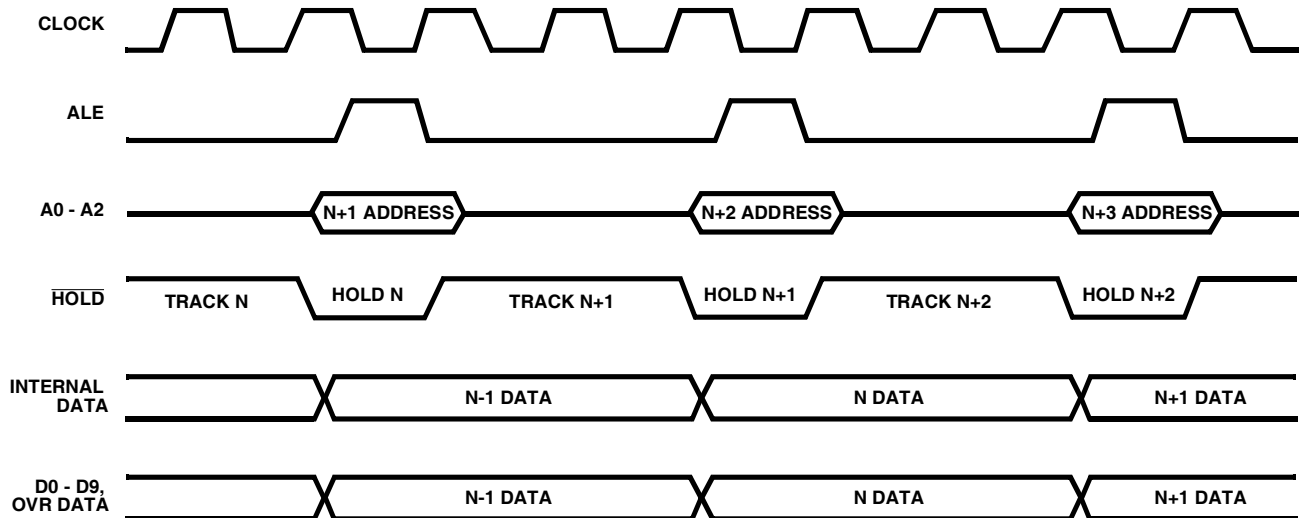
CLOCK

ALE

A0 - A2

N+1 ADDRESS

N+2 ADDRESS

N+3 ADDRESS

$\overline{\text{HOLD}}$

TRACK N

HOLD N

TRACK N+1

HOLD N+1

TRACK N+2

HOLD N+2

INTERNAL DATA

N-1 DATA

N DATA

N+1 DATA

D0 - D9, OVR DATA

N-1 DATA

N DATA

N+1 DATA